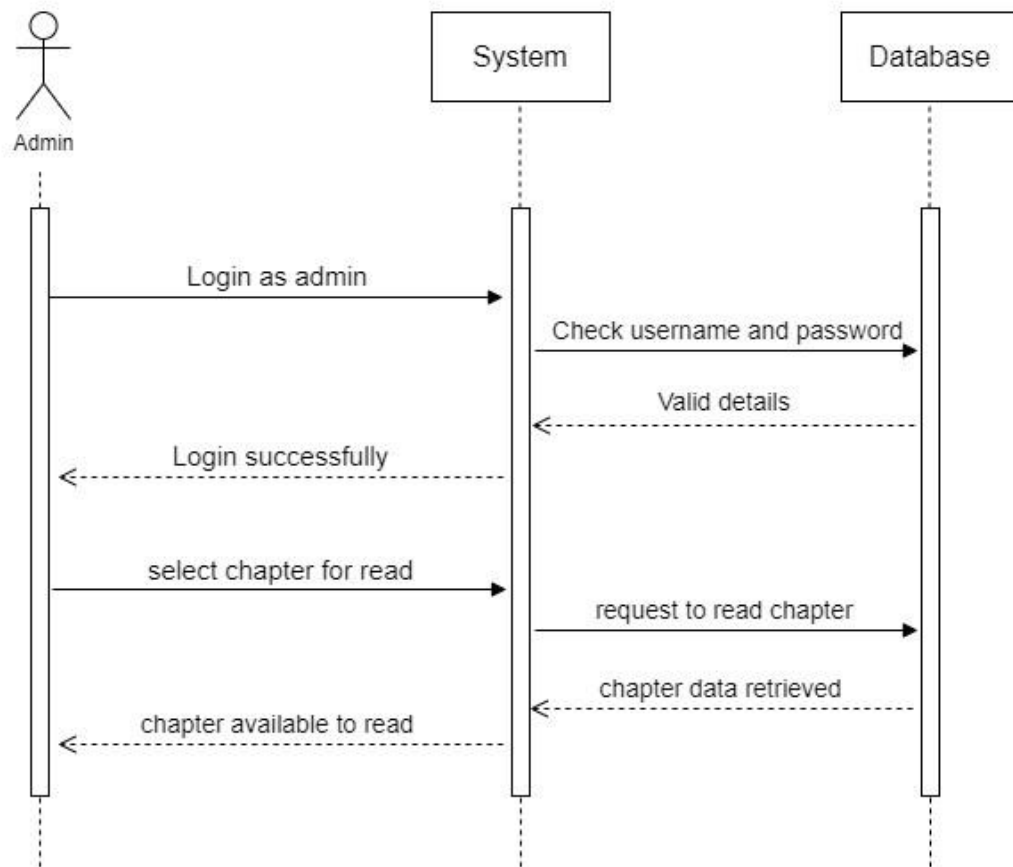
Admin

System

Database

Login as admin

Check username and password

Valid details

Login successfully

select chapter for read

request to read chapter

chapter data retrieved

chapter available to read